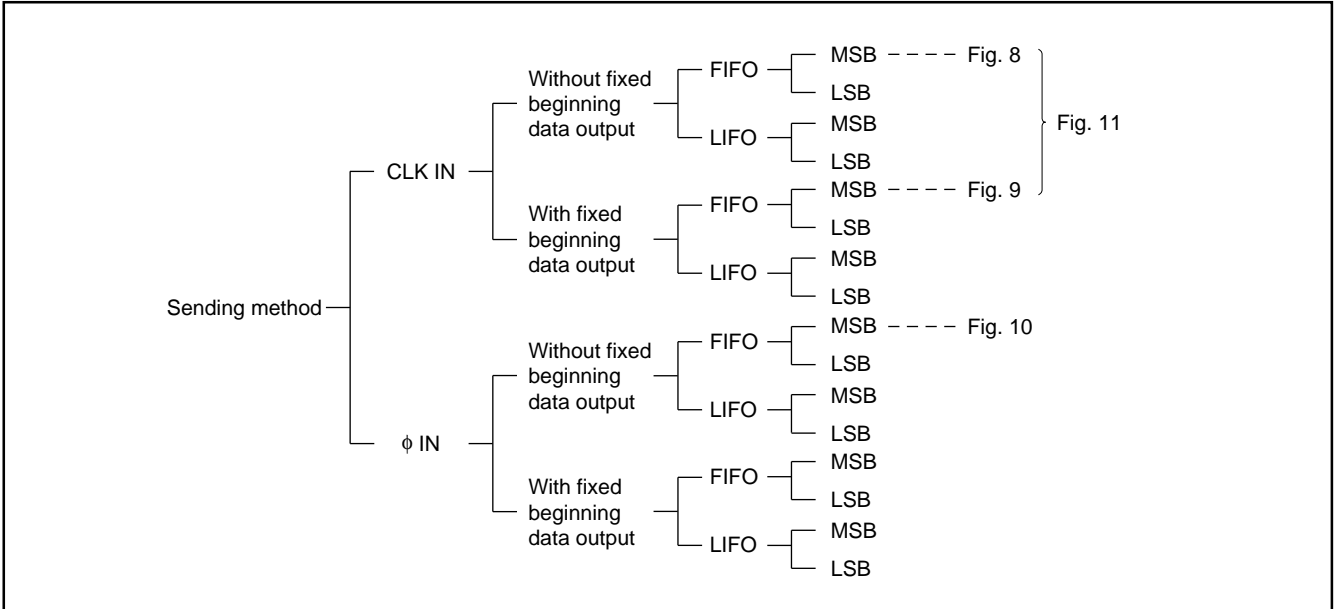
Sending method

CLK IN

Without fixed beginning data output

FIFO

MSB Fig. 8

LSB

LIFO

MSB

LSB

Fig. 11

With fixed beginning data output

FIFO

MSB Fig. 9

LSB

LIFO

MSB

LSB

$\phi$ IN

Without fixed beginning data output

FIFO

MSB Fig. 10

LSB

LIFO

MSB

LSB

With fixed beginning data output

FIFO

MSB

LSB

LIFO

MSB

LSB